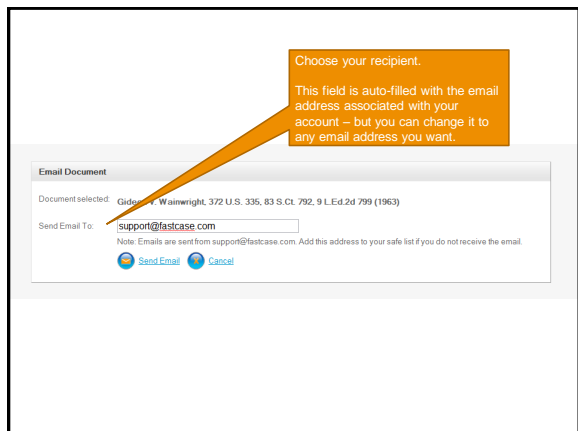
Choose your recipient.

This field is auto-filled with the email address associated with your account – but you can change it to any email address you want.

Email Document

Document selected: Gide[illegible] v. Wainwright, 372 U.S. 335, 83 S.Ct. 792, 9 L.Ed.2d 799 (1963)

Send Email To: support@fastcase.com

Note: Emails are sent from support@fastcase.com. Add this address to your safe list if you do not receive the email.

Send Email Cancel